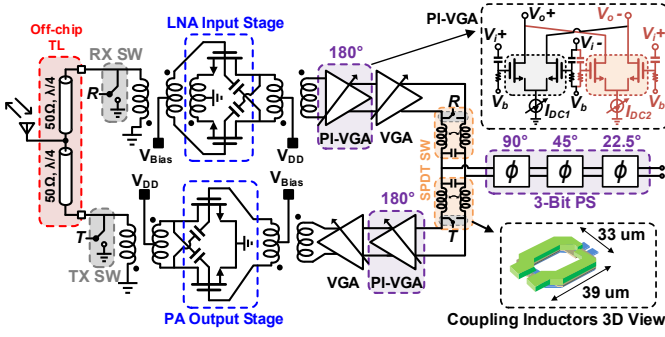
Off-chip TL

RX SW

LNA Input Stage

180°

PI-VGA

$V_i+$

$V_o+$

$V_o-$

$V_i+$

$V_i-$

$V_b$

$V_b$

$V_b$

$I_{DC1}$

$I_{DC2}$

R

$50\Omega, \lambda/4$

$50\Omega, \lambda/4$

$V_{Bias}$

$V_{DD}$

PI-VGA

VGA

R

SPDT SW

90°

45°

22.5°

$\phi$

$\phi$

$\phi$

3-Bit PS

$V_{DD}$

$V_{Bias}$

180°

T

T

TX SW

VGA

PI-VGA

T

33 um

39 um

PA Output Stage

Coupling Inductors 3D View